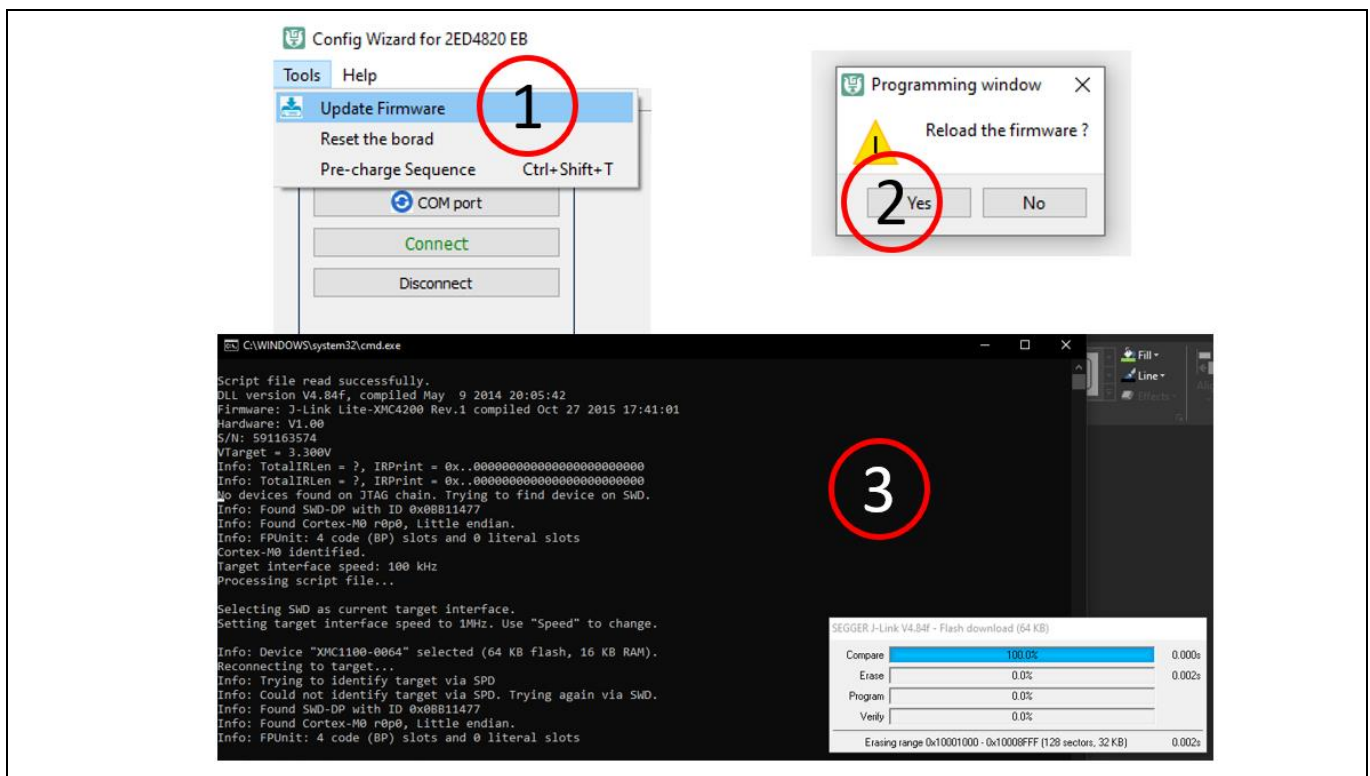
Config Wizard for 2ED4820 EB

Tools Help

Update Firmware

Reset the borad

Pre-charge Sequence Ctrl+Shift+T

COM port

Connect

Disconnect

1

Programming window

Reload the firmware ?

Yes No

2

C:\WINDOWS\system32\cmd.exe

Script file read successfully.
DLL version V4.84f, compiled May 9 2014 20:05:42
Firmware: J-Link Lite-XMC4200 Rev.1 compiled Oct 27 2015 17:41:01
Hardware: V1.00
S/N: 591163574
VTarget = 3.300V
Info: TotalIRLen = ?, IRPrint = 0x..0000000000000000000000
Info: TotalIRLen = ?, IRPrint = 0x..0000000000000000000000
No devices found on JTAG chain. Trying to find device on SWD.
Info: Found SWD-DP with ID 0x0BB11477
Info: Found Cortex-M0 r0p0, Little endian.
Info: FPUnit: 4 code (BP) slots and 0 literal slots
Cortex-M0 identified.
Target interface speed: 100 kHz
Processing script file...

Selecting SWD as current target interface.
Setting target interface speed to 1MHz. Use "Speed" to change.

Info: Device "XMC1100-0064" selected (64 KB flash, 16 KB RAM).
Reconnecting to target...
Info: Trying to identify target via SPD
Info: Could not identify target via SPD. Trying again via SWD.
Info: Found SWD-DP with ID 0x0BB11477
Info: Found Cortex-M0 r0p0, Little endian.
Info: FPUnit: 4 code (BP) slots and 0 literal slots

3

Fill
Line
Effects

SEGGER J-Link V4.84f - Flash download (64 KB)

| | | |
|---|---|---|
| Compare | 100.0% | 0.000s |
| Erase | 0.0% | 0.002s |
| Program | 0.0% | |
| Verify | 0.0% | |

Erasing range 0x10001000 - 0x10008FFF (128 sectors, 32 KB) 0.002s